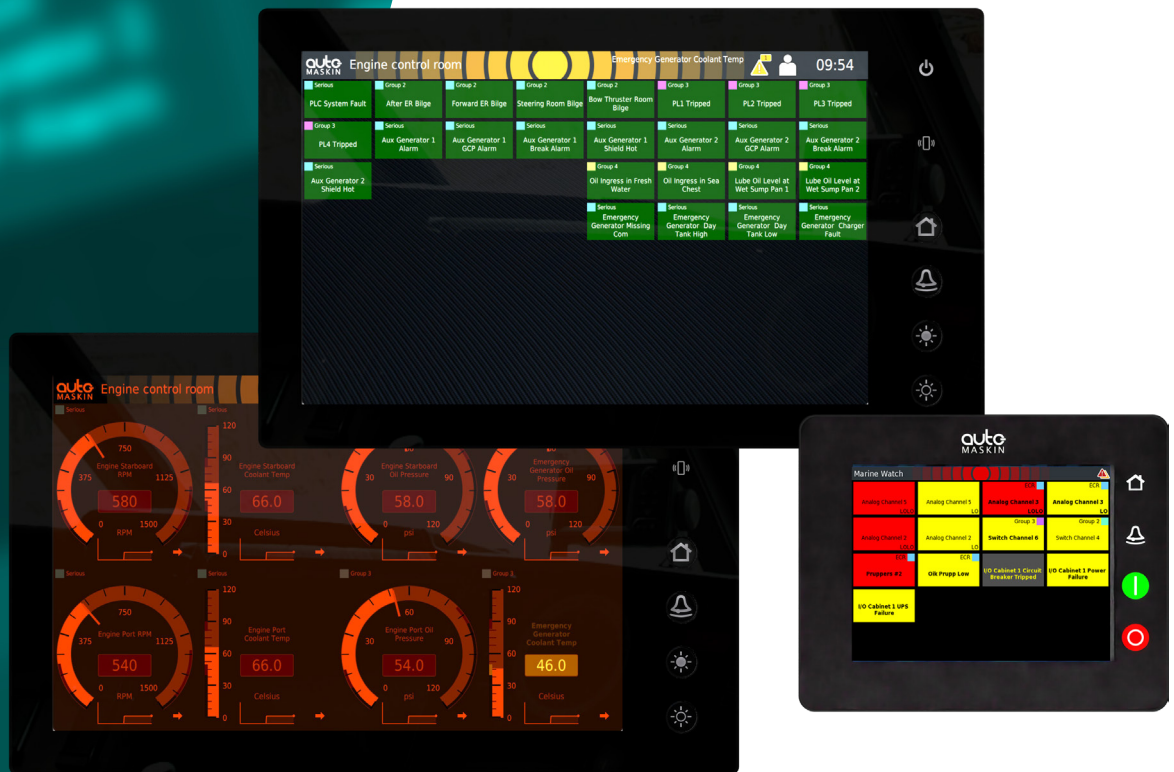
auto MASKIN Engine control room

Emergency Generator Coolant Temp

09:54

Serious
PLC System Fault

Group 2
After ER Bilge

Group 2
Forward ER Bilge

Group 2
Steering Room Bilge

Group 2
Bow Thruster Room Bilge

Group 3
PL1 Tripped

Group 3
PL2 Tripped

Group 3
PL3 Tripped

Group 3
PL4 Tripped

Serious
Aux Generator 1 Alarm

Serious
Aux Generator 1 GCP Alarm

Serious
Aux Generator 1 Break Alarm

Serious
Aux Generator 1 Shield Hot

Serious
Aux Generator 2 Alarm

Serious
Aux Generator 2 GCP Alarm

Serious
Aux Generator 2 Break Alarm

Serious
Aux Generator 2 Shield Hot

Group 4
Oil Ingress in Fresh Water

Group 4
Oil Ingress in Sea Chest

Group 4
Lube Oil Level at Wet Sump Pan 1

Group 4
Lube Oil Level at Wet Sump Pan 2

Serious
Emergency Generator Missing Com

Serious
Emergency Generator Day Tank High

Serious
Emergency Generator Day Tank Low

Serious
Emergency Generator Charger Fault

auto MASKIN Engine control room

Serious
750
375 1125
Engine Starboard RPM
580
0 1500
RPM

Serious
120 90 60 30 0
Engine Starboard Coolant Temp
66.0
Celsius

Engine Starboard Oil Pressure
60
30 90
58.0
0 120
psi

Emergency Generator Oil Pressure
30 90
58.0
0
psi

Serious
750
375 1125
Engine Port RPM
540
0 1500
RPM

Serious
120 90 60 30 0
Engine Port Coolant Temp
66.0
Celsius

Group 3
60
30 90
Engine Port Oil Pressure
54.0
0 120
psi

Group 3
120 90 60 30 0
Emergency Generator Coolant Temp
46.0
Celsius

auto MASKIN

Marine Watch

Analog Channel 5 LOLO
Analog Channel 5 LO
ECR Analog Channel 7 LOLO
ECR Analog Channel 3 LO
Analog Channel 2 LOLO
Analog Channel 2 LO
Group 3 Switch Channel 6
Group 2 Switch Channel 4
ECR Pruppers #3
ECR Olk Prupp Low
I/O Cabinet 1 Circuit Breaker Tripped
I/O Cabinet 1 Power Failure
I/O Cabinet 1 UPS Failure